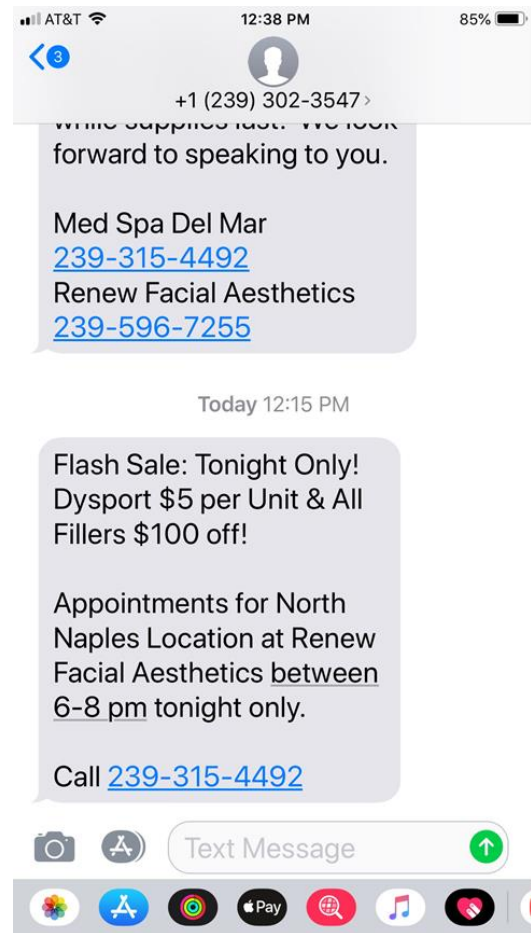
AT&T 12:38 PM 85%

3

+1 (239) 302-3547 >

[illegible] forward to speaking to you.

Med Spa Del Mar
239-315-4492
Renew Facial Aesthetics
239-596-7255

Today 12:15 PM

Flash Sale: Tonight Only! Dysport $5 per Unit & All Fillers $100 off!

Appointments for North Naples Location at Renew Facial Aesthetics between 6-8 pm tonight only.

Call 239-315-4492

Text Message

Pay